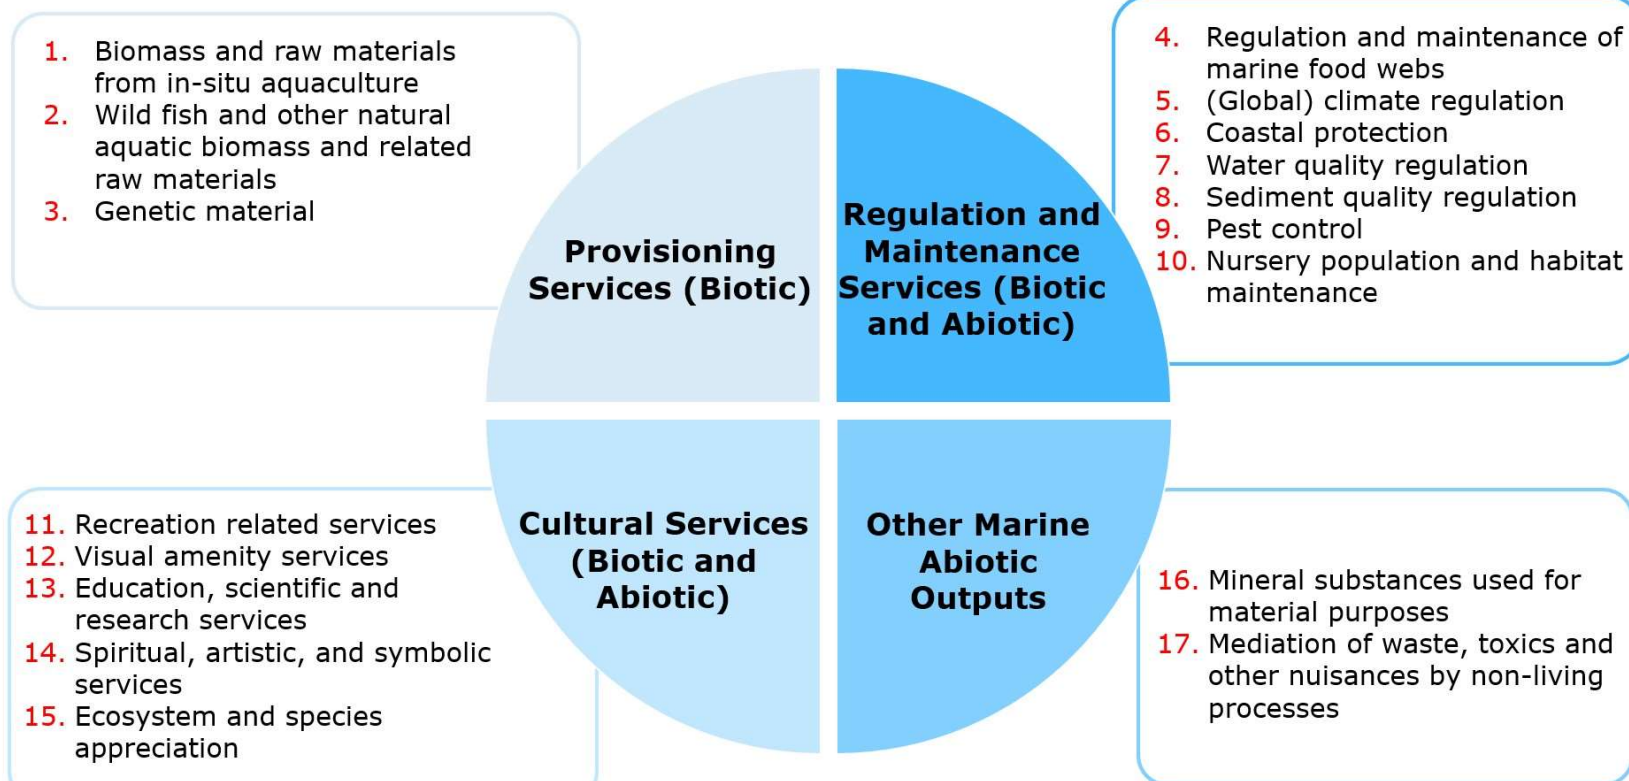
1. Biomass and raw materials from in-situ aquaculture
2. Wild fish and other natural aquatic biomass and related raw materials
3. Genetic material

Provisioning Services (Biotic)

Regulation and Maintenance Services (Biotic and Abiotic)

4. Regulation and maintenance of marine food webs
5. (Global) climate regulation
6. Coastal protection
7. Water quality regulation
8. Sediment quality regulation
9. Pest control
10. Nursery population and habitat maintenance

11. Recreation related services
12. Visual amenity services
13. Education, scientific and research services
14. Spiritual, artistic, and symbolic services
15. Ecosystem and species appreciation

Cultural Services (Biotic and Abiotic)

Other Marine Abiotic Outputs

16. Mineral substances used for material purposes
17. Mediation of waste, toxics and other nuisances by non-living processes